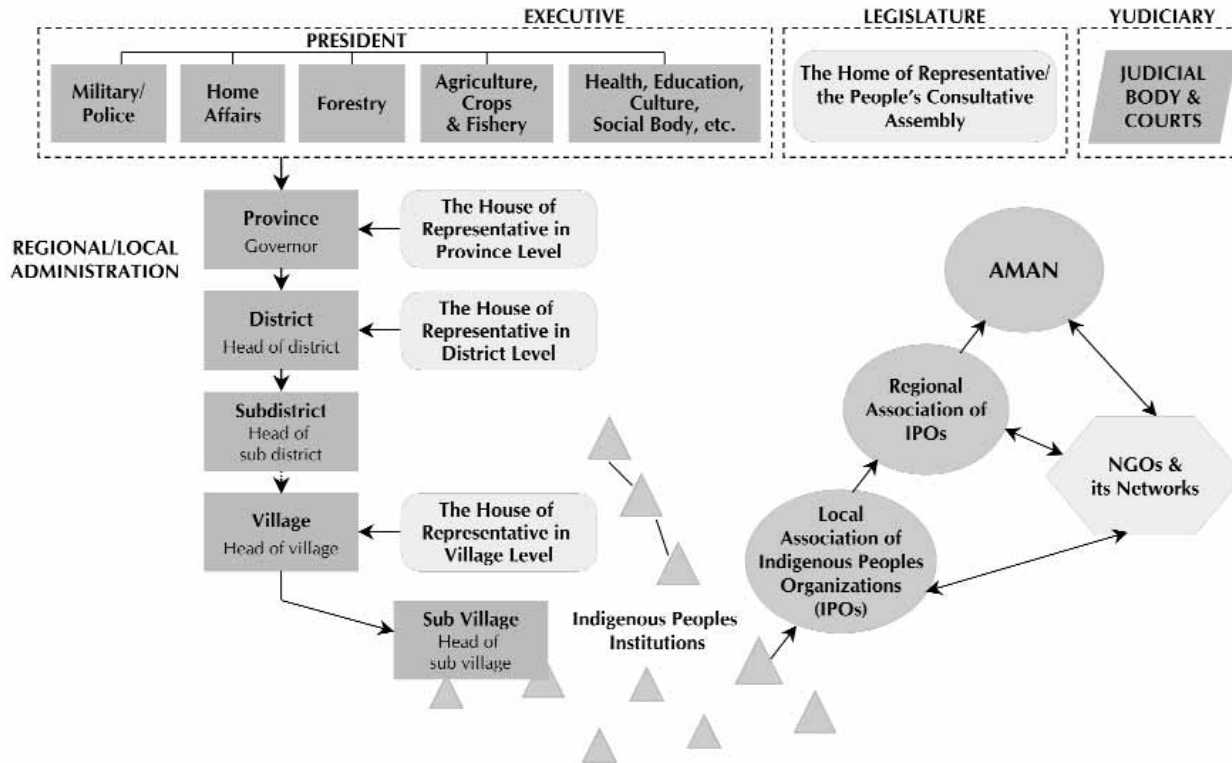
EXECUTIVE

PRESIDENT

Military/ Police

Home Affairs

Forestry

Agriculture, Crops & Fishery

Health, Education, Culture, Social Body, etc.

LEGISLATURE

The Home of Representative/ the People's Consultative Assembly

YUDICIARY

JUDICIAL BODY & COURTS

REGIONAL/LOCAL ADMINISTRATION

Province
Governor

The House of Representative in Province Level

District
Head of district

The House of Representative in District Level

Subdistrict
Head of sub district

Village
Head of village

The House of Representative in Village Level

Sub Village
Head of sub village

Indigenous Peoples Institutions

AMAN

Regional Association of IPOs

NGOs & its Networks

Local Association of Indigenous Peoples Organizations (IPOs)